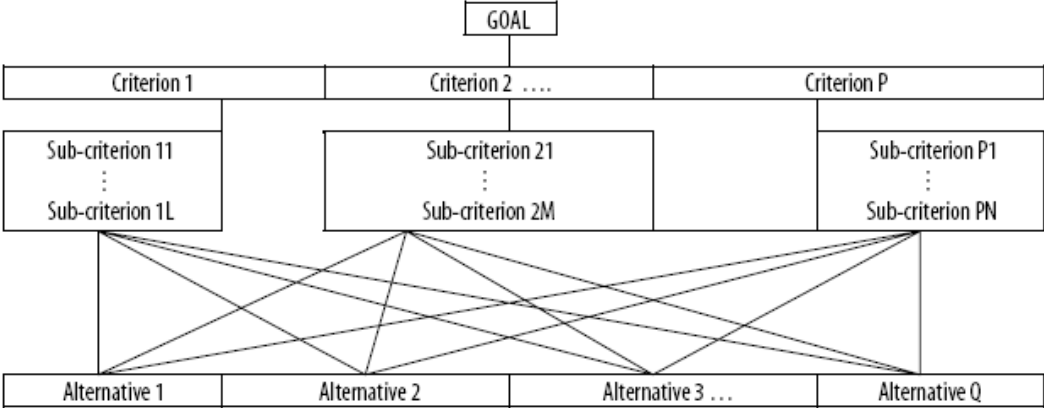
GOAL

Criterion 1
Criterion 2 ....
Criterion P

Sub-criterion 11
⋮
Sub-criterion 1L

Sub-criterion 21
⋮
Sub-criterion 2M

Sub-criterion P1
⋮
Sub-criterion PN

Alternative 1
Alternative 2
Alternative 3 ...
Alternative Q